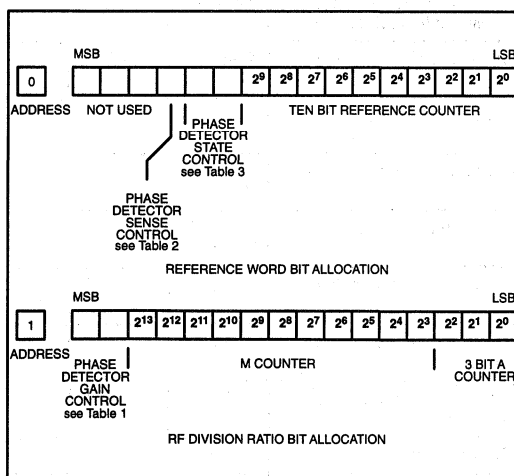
MSB

LSB

0

$2^9$ $2^8$ $2^7$ $2^6$ $2^5$ $2^4$ $2^3$ $2^2$ $2^1$ $2^0$

ADDRESS NOT USED

PHASE DETECTOR STATE CONTROL see Table 3

TEN BIT REFERENCE COUNTER

PHASE DETECTOR SENSE CONTROL see Table 2

REFERENCE WORD BIT ALLOCATION

MSB

LSB

1

$2^{13}$ $2^{12}$ $2^{11}$ $2^{10}$ $2^9$ $2^8$ $2^7$ $2^6$ $2^5$ $2^4$ $2^3$ $2^2$ $2^1$ $2^0$

ADDRESS

PHASE DETECTOR GAIN CONTROL see Table 1

M COUNTER

3 BIT A COUNTER

RF DIVISION RATIO BIT ALLOCATION